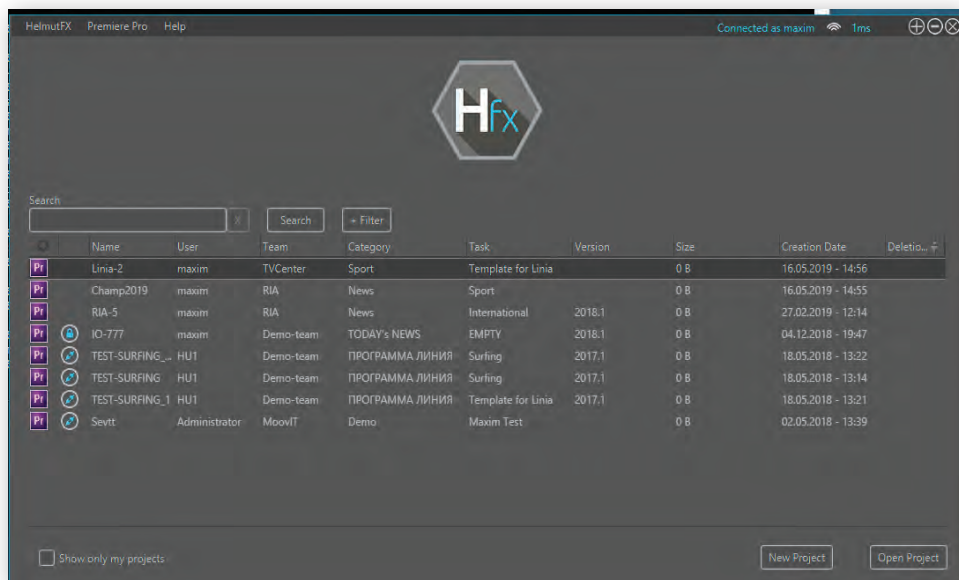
HelmutFX Premiere Pro Help

Connected as maxim 1ms

Hfx

Search

X

Search

+ Filter

|  |  | Name | User | Team | Category | Task | Version | Size | Creation Date | Deletio... |
|---|---|---|---|---|---|---|---|---|---|---|
| Pr |  | Linia-2 | maxim | TVCenter | Sport | Template for Linia |  | 0 B | 16.05.2019 - 14:56 |  |
| Pr |  | Champ2019 | maxim | RIA | News | Sport |  | 0 B | 16.05.2019 - 14:55 |  |
| Pr |  | RIA-5 | maxim | RIA | News | International | 2018.1 | 0 B | 27.02.2019 - 12:14 |  |
| Pr |  | IO-777 | maxim | Demo-team | TODAY's NEWS | EMPTY | 2018.1 | 0 B | 04.12.2018 - 19:47 |  |
| Pr |  | TEST-SURFING_... | HU1 | Demo-team | ПРОГРАММА ЛИНИЯ | Surfing | 2017.1 | 0 B | 18.05.2018 - 13:22 |  |
| Pr |  | TEST-SURFING | HU1 | Demo-team | ПРОГРАММА ЛИНИЯ | Surfing | 2017.1 | 0 B | 18.05.2018 - 13:14 |  |
| Pr |  | TEST-SURFING_1 | HU1 | Demo-team | ПРОГРАММА ЛИНИЯ | Template for Linia | 2017.1 | 0 B | 18.05.2018 - 13:21 |  |
| Pr |  | Sevtt | Administrator | MoovIT | Demo | Maxim Test |  | 0 B | 02.05.2018 - 13:39 |  |

Show only my projects

New Project

Open Project